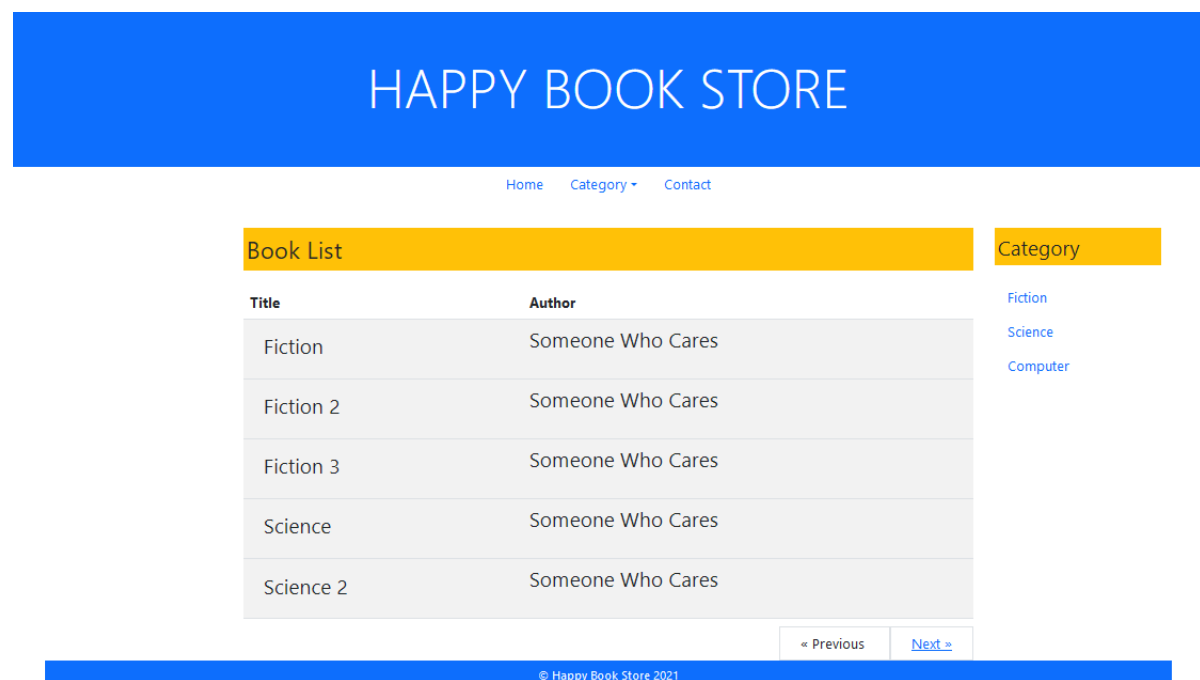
HAPPY BOOK STORE

Home Category Contact

Book List

| Title | Author |
|---|---|
| Fiction | Someone Who Cares |
| Fiction 2 | Someone Who Cares |
| Fiction 3 | Someone Who Cares |
| Science | Someone Who Cares |
| Science 2 | Someone Who Cares |

« Previous Next »

Category

Fiction

Science

Computer

© Happy Book Store 2021